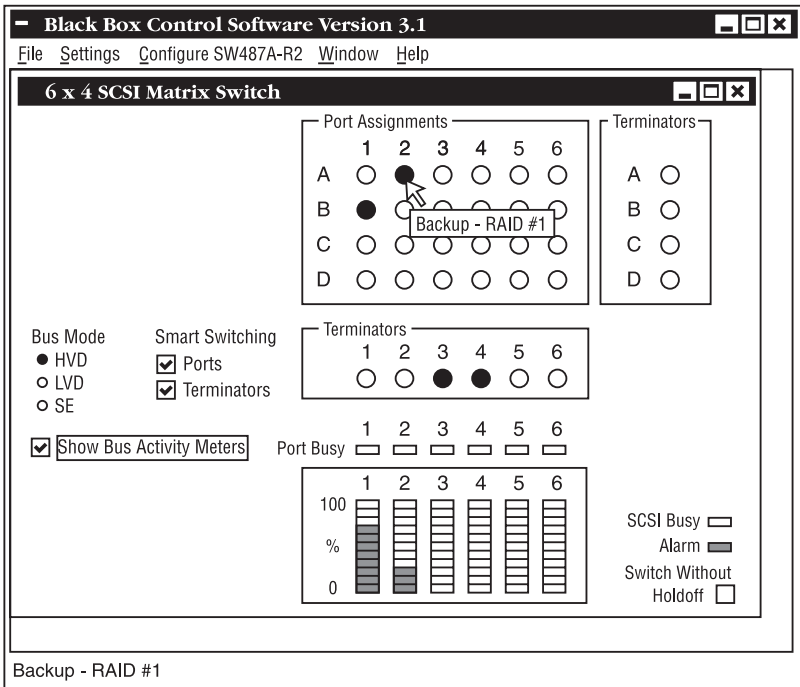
Black Box Control Software Version 3.1

File Settings Configure SW487A-R2 Window Help

6 x 4 SCSI Matrix Switch

Port Assignments

| | 1 | 2 | 3 | 4 | 5 | 6 |
|---|---|---|---|---|---|---|
| A | ○ | ● | ○ | ○ | ○ | ○ |
| B | ● | ○ | ○ | ○ | ○ | ○ |
| C | ○ | ○ | ○ | ○ | ○ | ○ |
| D | ○ | ○ | ○ | ○ | ○ | ○ |

Backup - RAID #1

Terminators
A ○
B ○
C ○
D ○

Bus Mode
● HVD
○ LVD
○ SE

Smart Switching
☑ Ports
☑ Terminators

Terminators
1 2 3 4 5 6

☑ Show Bus Activity Meters

Port Busy 1 2 3 4 5 6

1 2 3 4 5 6
100
%
0

SCSI Busy
Alarm
Switch Without Holdoff

Backup - RAID #1